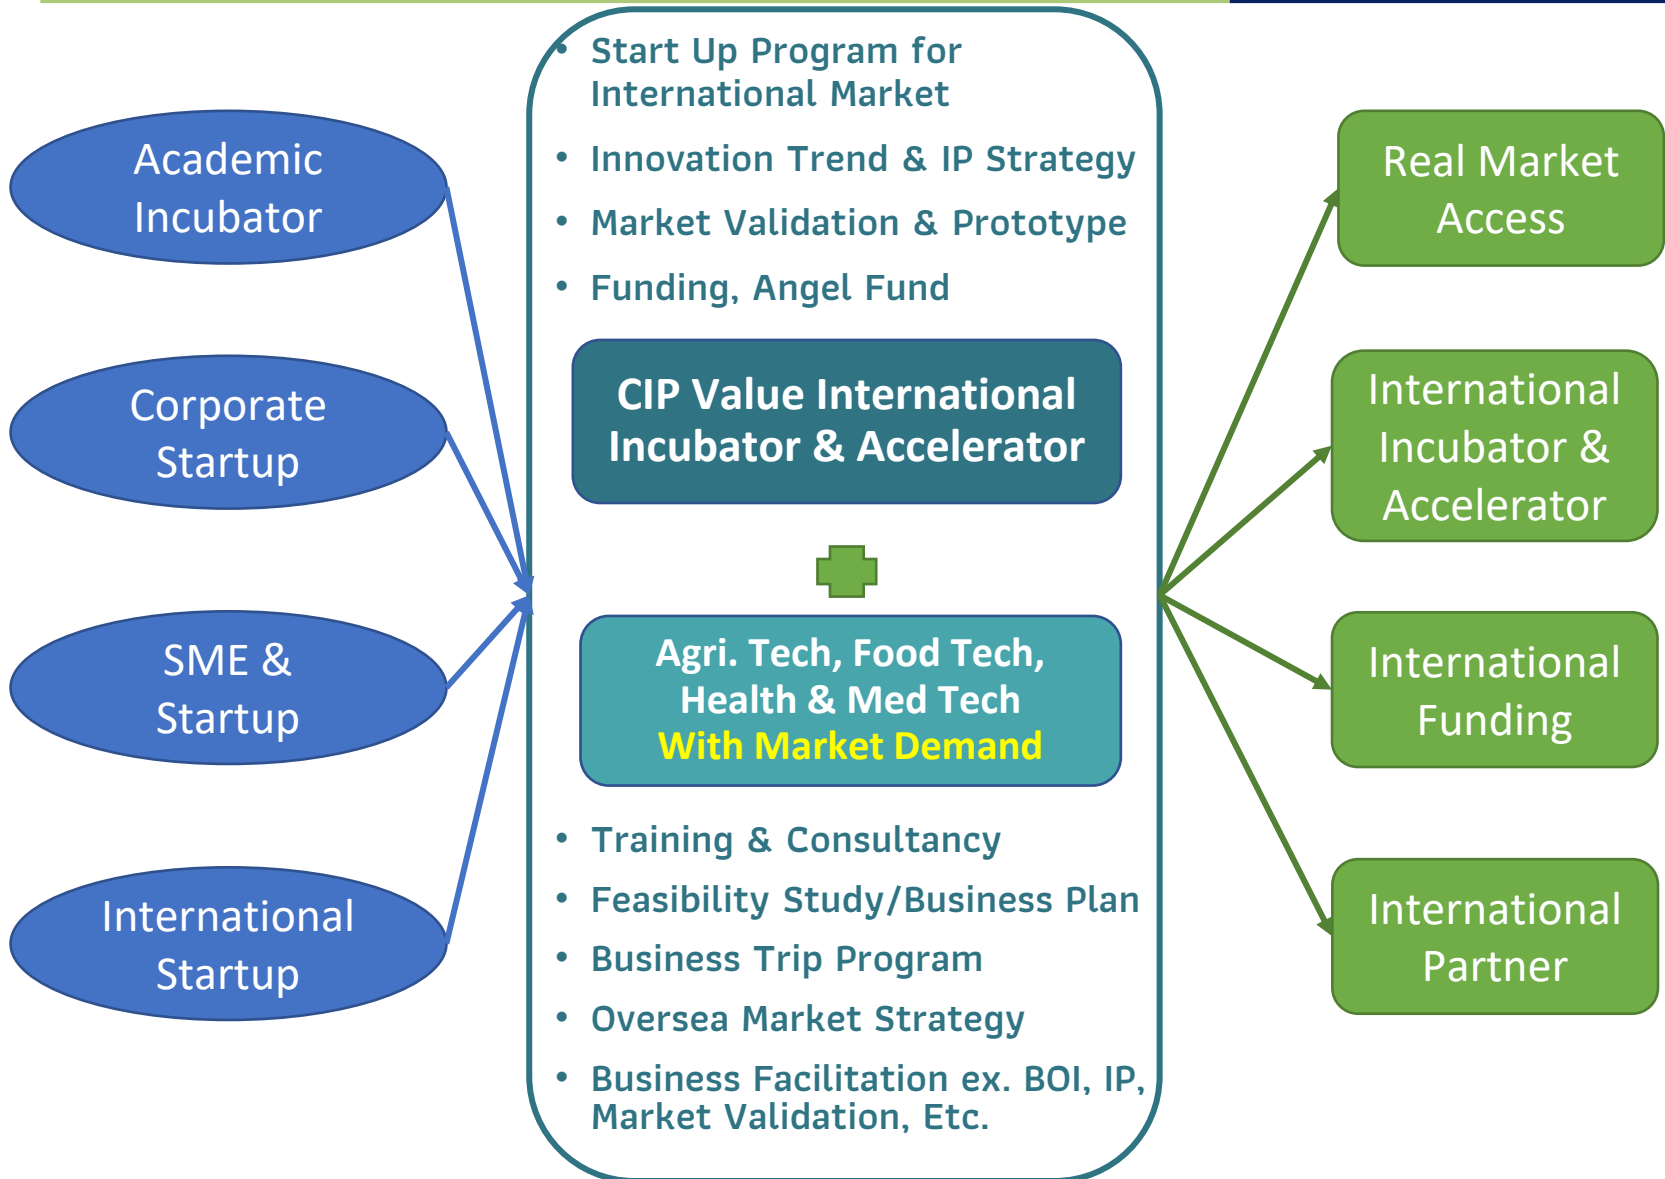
Academic Incubator

Corporate Startup

SME & Startup

International Startup

• Start Up Program for International Market
• Innovation Trend & IP Strategy
• Market Validation & Prototype
• Funding, Angel Fund

CIP Value International Incubator & Accelerator

Agri. Tech, Food Tech, Health & Med Tech
With Market Demand

• Training & Consultancy
• Feasibility Study/Business Plan
• Business Trip Program
• Oversea Market Strategy
• Business Facilitation ex. BOI, IP, Market Validation, Etc.

Real Market Access

International Incubator & Accelerator

International Funding

International Partner